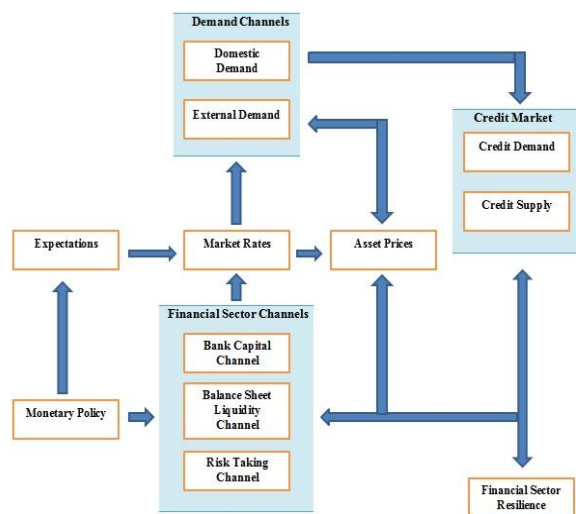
Demand Channels

Domestic Demand

External Demand

Credit Market

Credit Demand

Credit Supply

Expectations

Market Rates

Asset Prices

Financial Sector Channels

Bank Capital Channel

Balance Sheet Liquidity Channel

Risk Taking Channel

Monetary Policy

Financial Sector Resilience